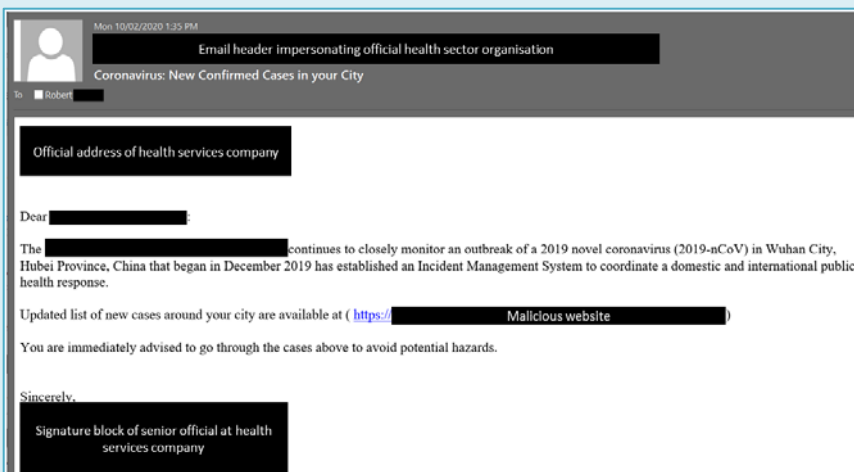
Mon 10/02/2020 1:35 PM

Email header impersonating official health sector organisation

Coronavirus: New Confirmed Cases in your City

To Robert

Official address of health services company

Dear :

The continues to closely monitor an outbreak of a 2019 novel coronavirus (2019-nCoV) in Wuhan City, Hubei Province, China that began in December 2019 has established an Incident Management System to coordinate a domestic and international public health response.

Updated list of new cases around your city are available at ( https:// Malicious website )

You are immediately advised to go through the cases above to avoid potential hazards.

Sincerely,

Signature block of senior official at health services company